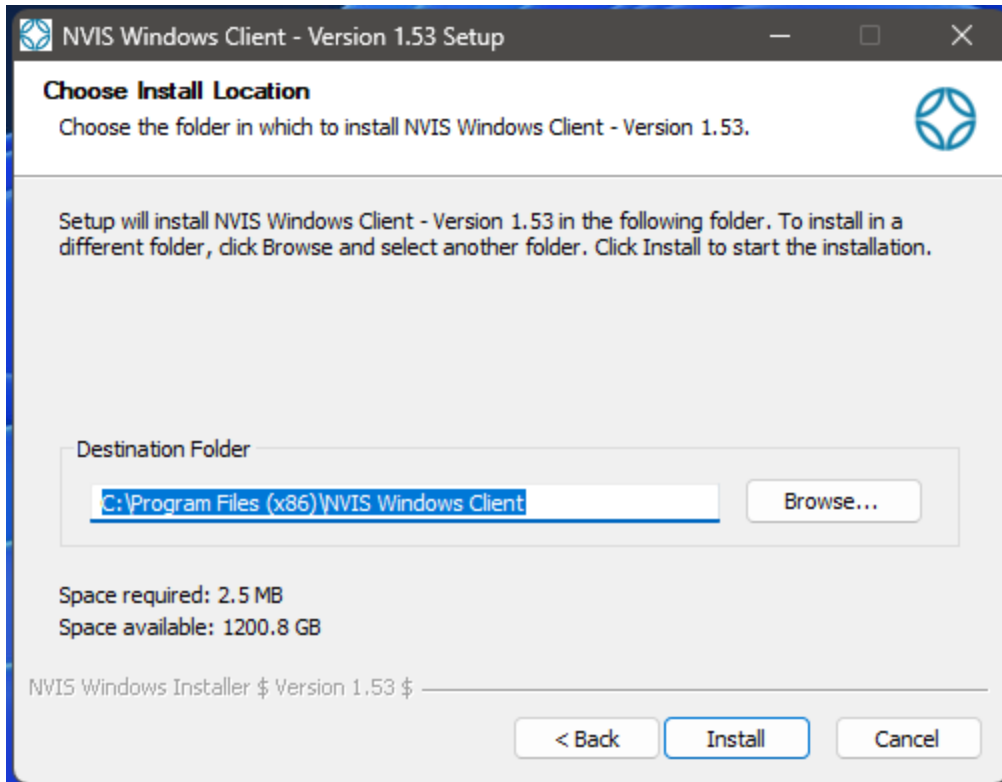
NVIS Windows Client - Version 1.53 Setup

Choose Install Location

Choose the folder in which to install NVIS Windows Client - Version 1.53.

Setup will install NVIS Windows Client - Version 1.53 in the following folder. To install in a different folder, click Browse and select another folder. Click Install to start the installation.

Destination Folder

C:\Program Files (x86)\NVIS Windows Client

Browse...

Space required: 2.5 MB
Space available: 1200.8 GB

NVIS Windows Installer \$ Version 1.53 \$

< Back

Install

Cancel